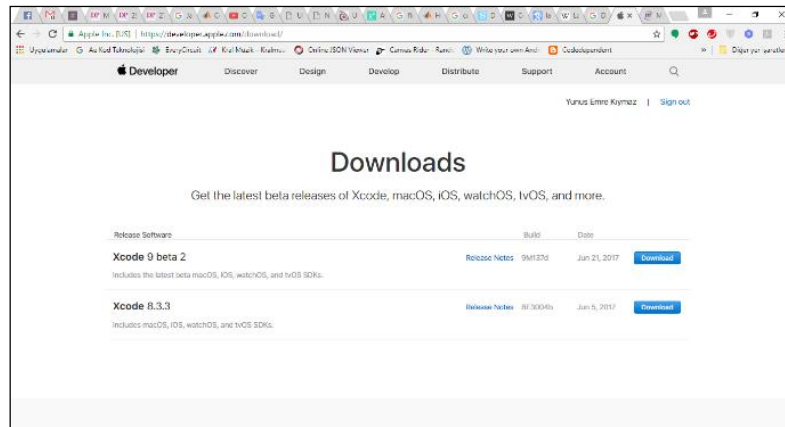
Apple Inc. [US] | https://developer.apple.com/download/

Uygulamalar G Au Kod Teknolojisi EasyCircuit Kral Müzik - Kralmu Online JSON Viewer Camus Rider Rumi Write your own And Codedependent Diğer yer işaretleri

Developer Discover Design Develop Distribute Support Account

Yunus Emre Kıymaz | Sign out

Downloads

Get the latest beta releases of Xcode, macOS, iOS, watchOS, tvOS, and more.

| Release Software | | Build | Date | |
|---|---|---|---|---|
| Xcode 9 beta 2<br>Includes the latest beta macOS, iOS, watchOS, and tvOS SDKs. | Release Notes | 9M137d | Jun 21, 2017 | Download |
| Xcode 8.3.3<br>Includes macOS, iOS, watchOS, and tvOS SDKs. | Release Notes | 8E3004b | Jun 5, 2017 | Download |